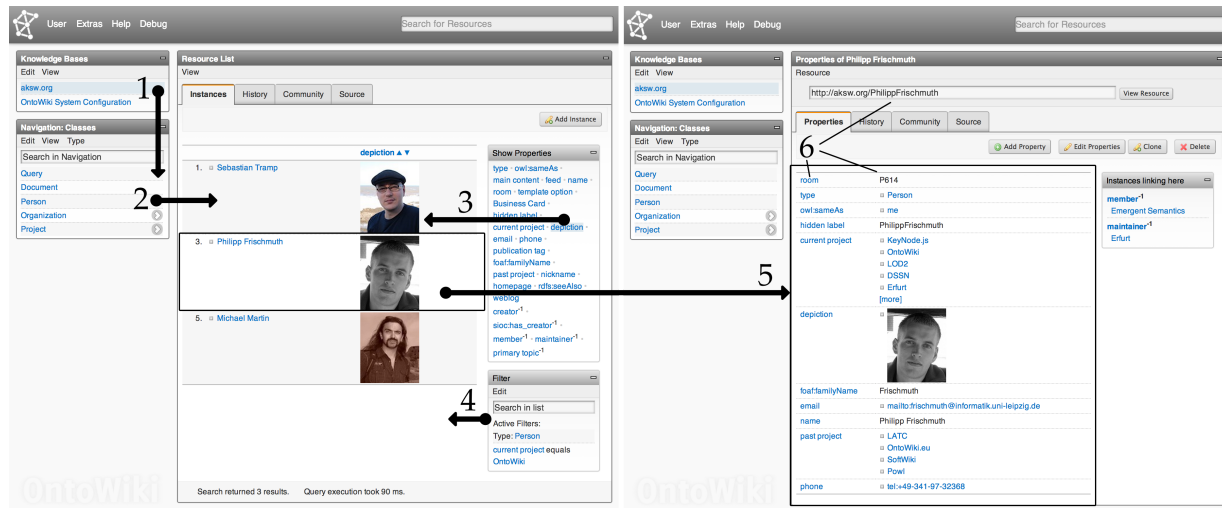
User Extras Help Debug
Search for Resources

Knowledge Bases
Edit View
aksw.org
OntoWiki System Configuration

Navigation: Classes
Edit View Type
Search in Navigation
Query
Document
Person
Organization
Project

Resource List
View
Instances | History | Community | Source
Add Instance
depiction ▲▼
1. Sebastian Tramp
3. Philipp Frischmuth
5. Michael Martin

Show Properties
type · owl:sameAs · main content · feed · name · room · template option · Business Card · hidden label · current project · depiction · email · phone · publication tag · foaf:familyName · past project · nickname · homepage · rdfs:seeAlso · weblog · creator$^{-1}$ · sioc:has_creator$^{-1}$ · member$^{-1}$ · maintainer$^{-1}$ · primary topic$^{-1}$

Filter
Edit
Search in list
Active Filters:
Type: Person
current project equals OntoWiki

Search returned 3 results. Query execution took 90 ms.

OntoWiki

1
2
3
4
5
6

User Extras Help Debug
Search for Resources

Knowledge Bases
Edit View
aksw.org
OntoWiki System Configuration

Navigation: Classes
Edit View Type
Search in Navigation
Query
Document
Person
Organization
Project

Properties of Philipp Frischmuth
Resource
http://aksw.org/PhilippFrischmuth
View Resource
Properties | History | Community | Source
Add Property | Edit Properties | Clone | Delete

| | |
|---|---|
| room | P614 |
| type | Person |
| owl:sameAs | me |
| hidden label | PhilippFrischmuth |
| current project | KeyNode.js<br>OntoWiki<br>LOD2<br>DSSN<br>Erfurt<br>[more] |
| depiction | |
| foaf:familyName | Frischmuth |
| email | mailto:frischmuth@informatik.uni-leipzig.de |
| name | Philipp Frischmuth |
| past project | LATC<br>OntoWiki.eu<br>SoftWiki<br>Powl |
| phone | tel:+49-341-97-32368 |

Instances linking here
member$^{-1}$
Emergent Semantics
maintainer$^{-1}$
Erfurt

OntoWiki